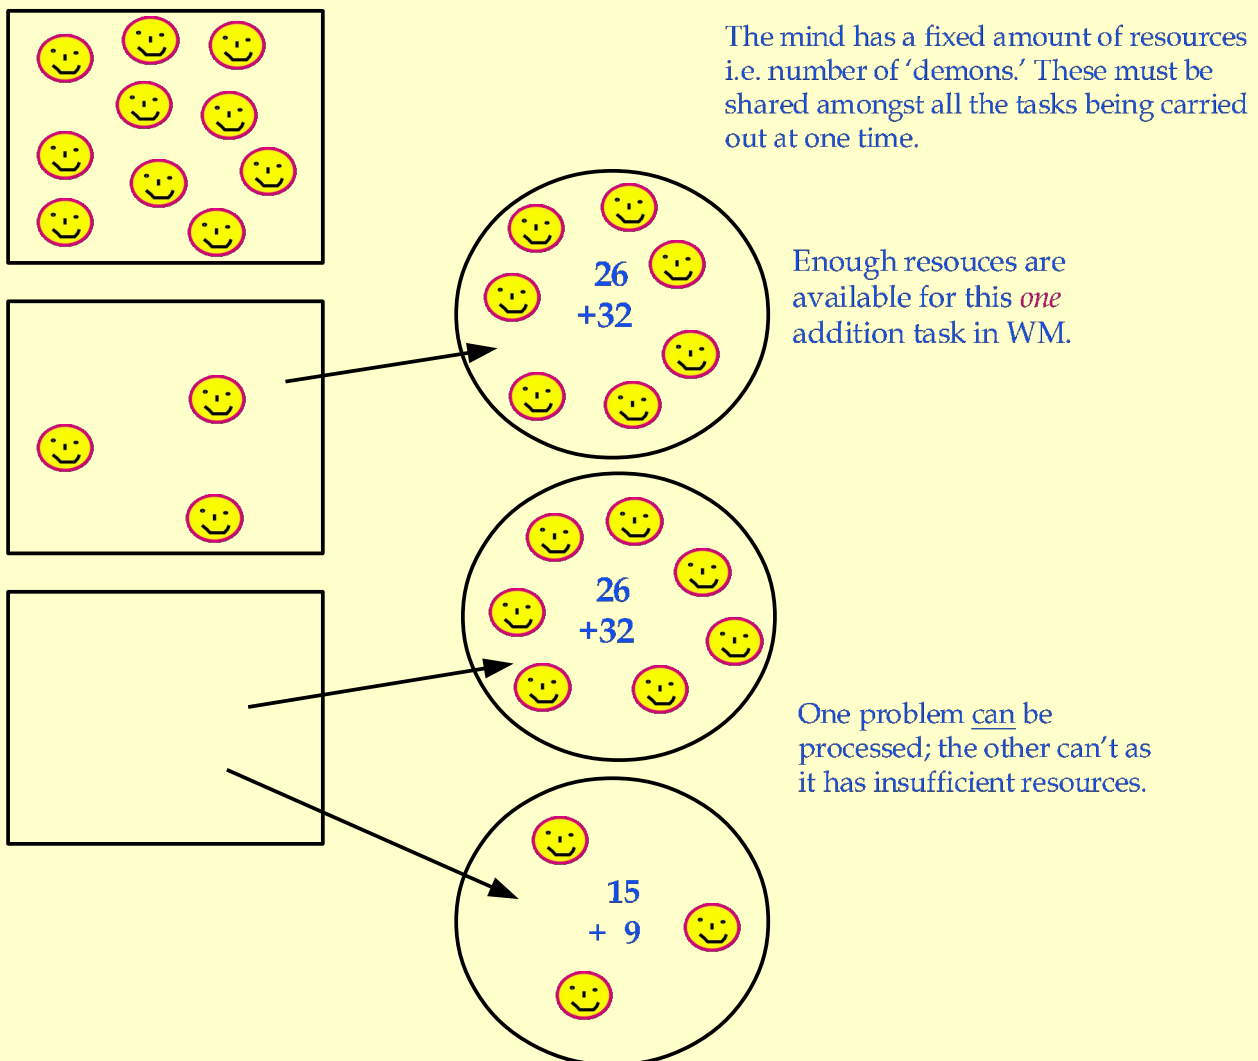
The mind has a fixed amount of resources i.e. number of 'demons.' These must be shared amongst all the tasks being carried out at one time.

26
+32

Enough resouces are available for this *one* addition task in WM.

26
+32

One problem can be processed; the other can't as it has insufficient resources.

15
+ 9